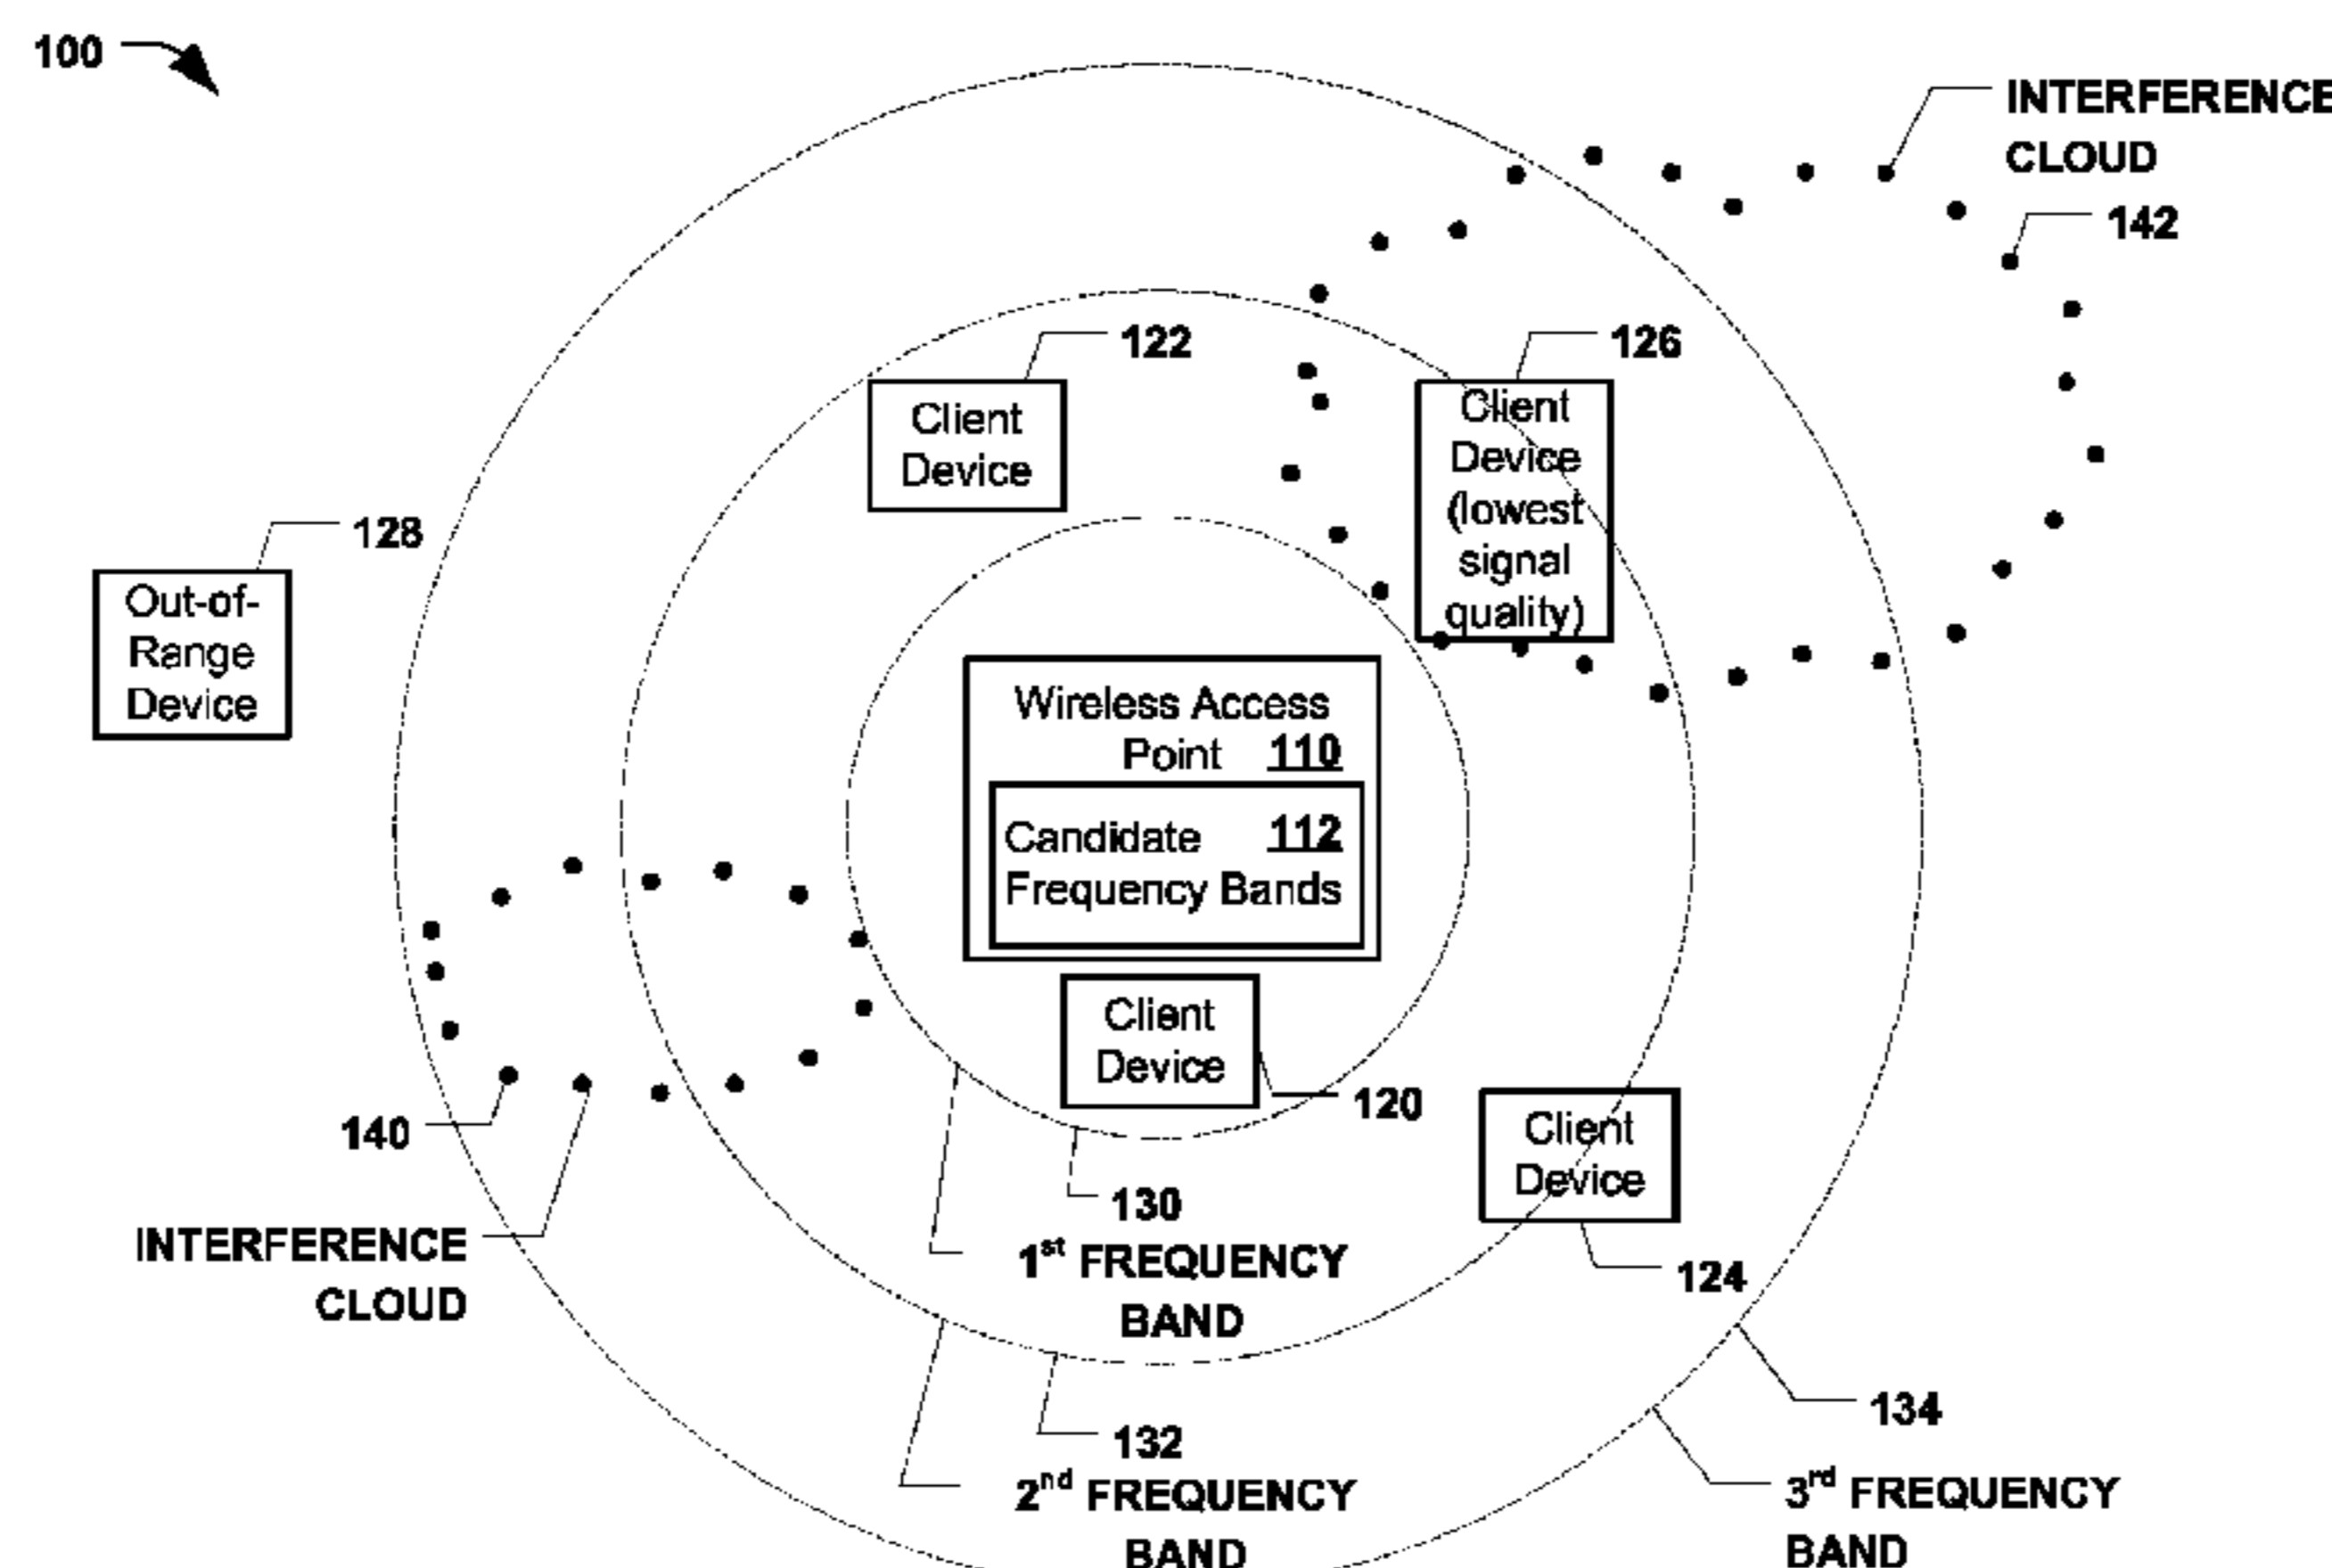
100

INTERFERENCE CLOUD

142

122

126

Client Device

Client Device (lowest signal quality)

128

Out-of-Range Device

Wireless Access Point 110

Candidate 112 Frequency Bands

Client Device

120

Client Device

140

130

INTERFERENCE CLOUD

1$^{st}$ FREQUENCY BAND

124

134

132

2$^{nd}$ FREQUENCY BAND

3$^{rd}$ FREQUENCY BAND